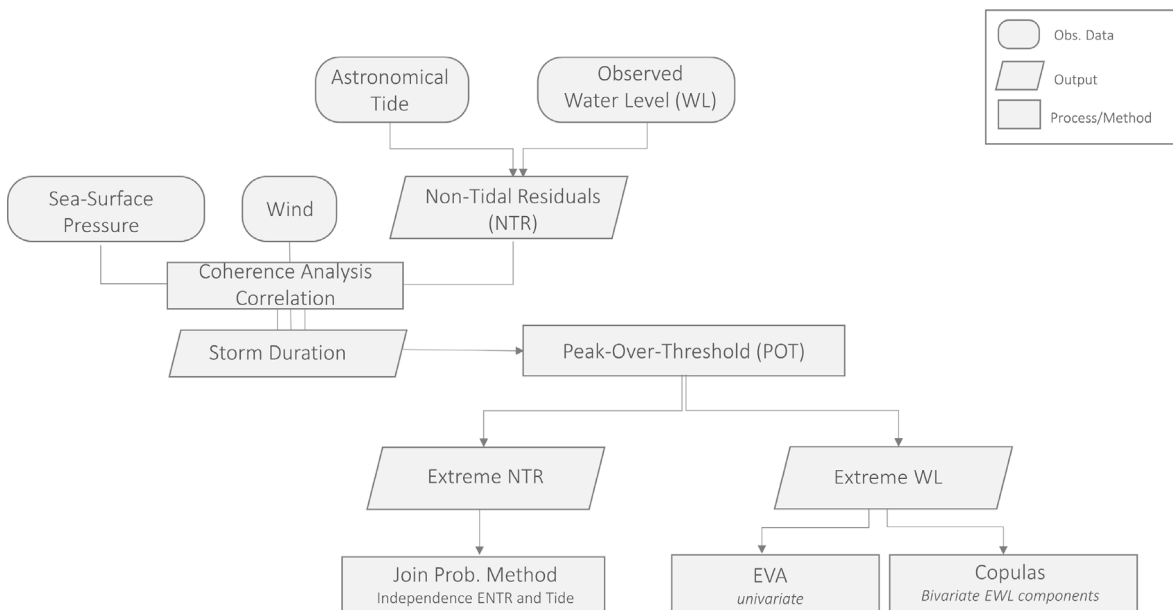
Obs. Data

Output

Process/Method

Astronomical Tide

Observed Water Level (WL)

Sea-Surface Pressure

Wind

Non-Tidal Residuals (NTR)

Coherence Analysis Correlation

Storm Duration

Peak-Over-Threshold (POT)

Extreme NTR

Extreme WL

Join Prob. Method
Independence ENTR and Tide

EVA
univariate

Copulas
Bivariate EWL components